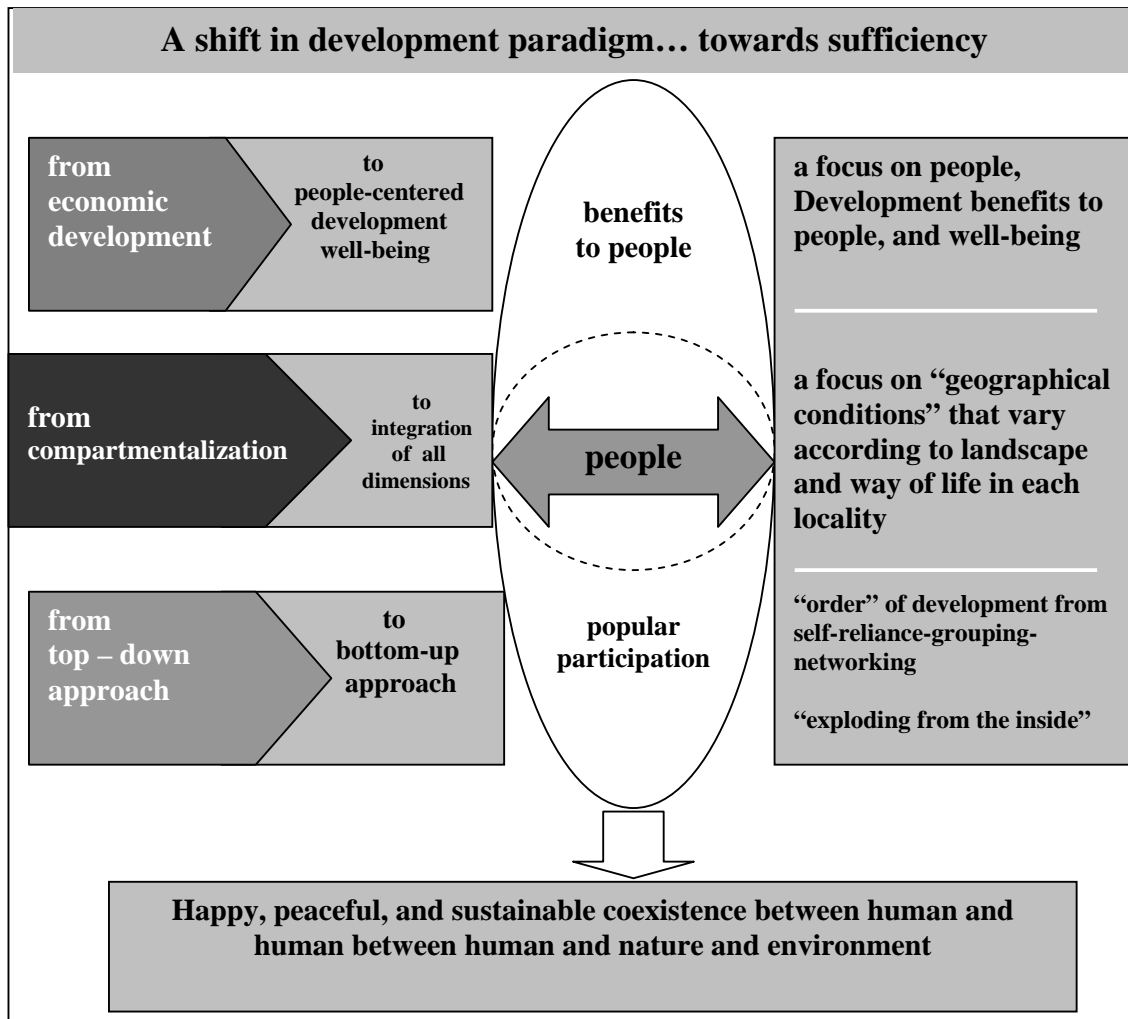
A shift in development paradigm… towards sufficiency

from economic development

to people-centered development well-being

from compartmentalization

to integration of all dimensions

from top – down approach

to bottom-up approach

benefits to people

people

popular participation

a focus on people, Development benefits to people, and well-being

a focus on "geographical conditions" that vary according to landscape and way of life in each locality

"order" of development from self-reliance-grouping-networking

"exploding from the inside"

Happy, peaceful, and sustainable coexistence between human and human between human and nature and environment